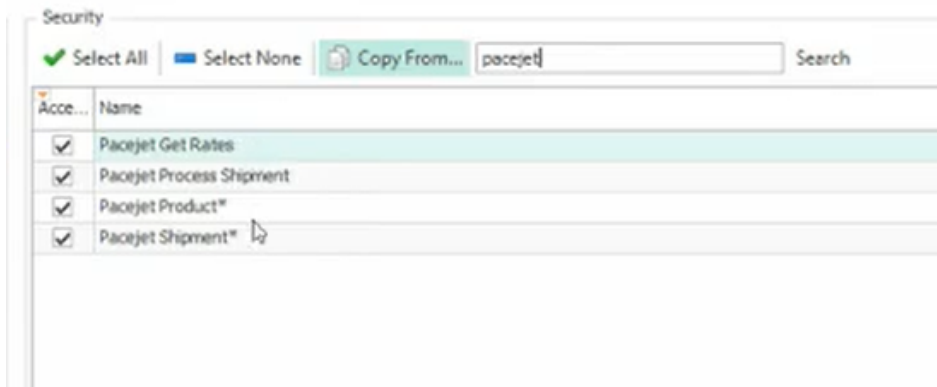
Security

Select All
Select None
Copy From...
pacejet
Search

| Acce... | Name |
|---|---|
| ✓ | Pacejet Get Rates |
| ✓ | Pacejet Process Shipment |
| ✓ | Pacejet Product* |
| ✓ | Pacejet Shipment* |